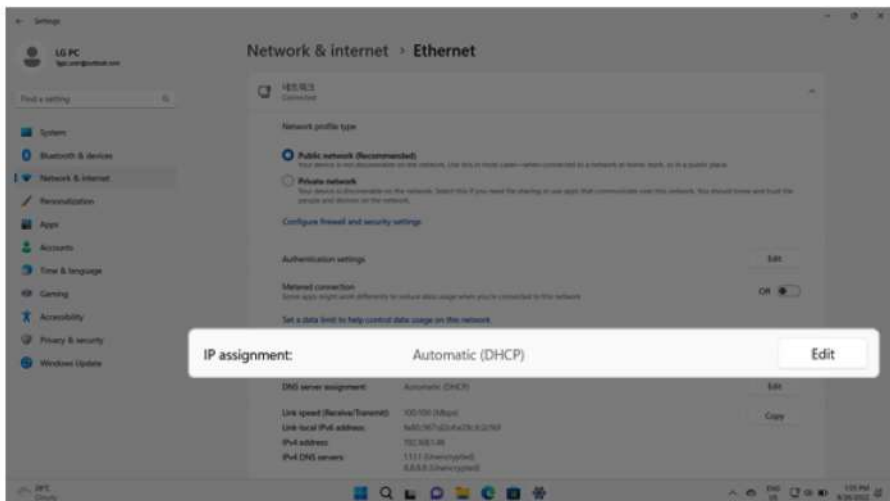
Settings

LG PC
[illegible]

Find a setting

System
Bluetooth & devices
Network & internet
Personalization
Apps
Accounts
Time & language
Gaming
Accessibility
Privacy & security
Windows Update

Network & internet > Ethernet

네트워크
Connected

Network profile type

Public network (Recommended)
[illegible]

Private network
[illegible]

Configure firewall and security settings

Authentication settings
Edit

Metered connection
Some apps might work differently to reduce data usage when you're connected to this network
Off

Set a data limit to help control data usage on this network

IP assignment: Automatic (DHCP) Edit

DNS server assignment: Automatic (DHCP)
Edit

Link speed (Receive/Transmit): 100/100 (Mbps)
Copy
Link-local IPv6 address: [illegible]
IPv4 address: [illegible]
IPv4 DNS servers: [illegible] (Unencrypted)
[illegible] (Unencrypted)

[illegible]